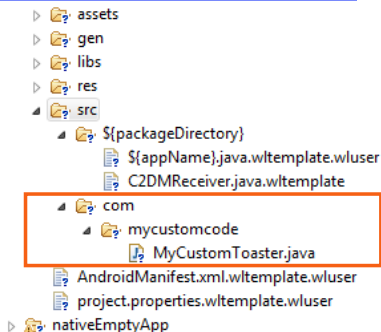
assets
gen
libs
res
src
${packageDirectory}
${appName}.java.wltemplate.wluser
C2DMReceiver.java.wltemplate
com
mycustomcode
MyCustomToaster.java
AndroidManifest.xml.wltemplate.wluser
project.properties.wltemplate.wluser
nativeEmptyApp